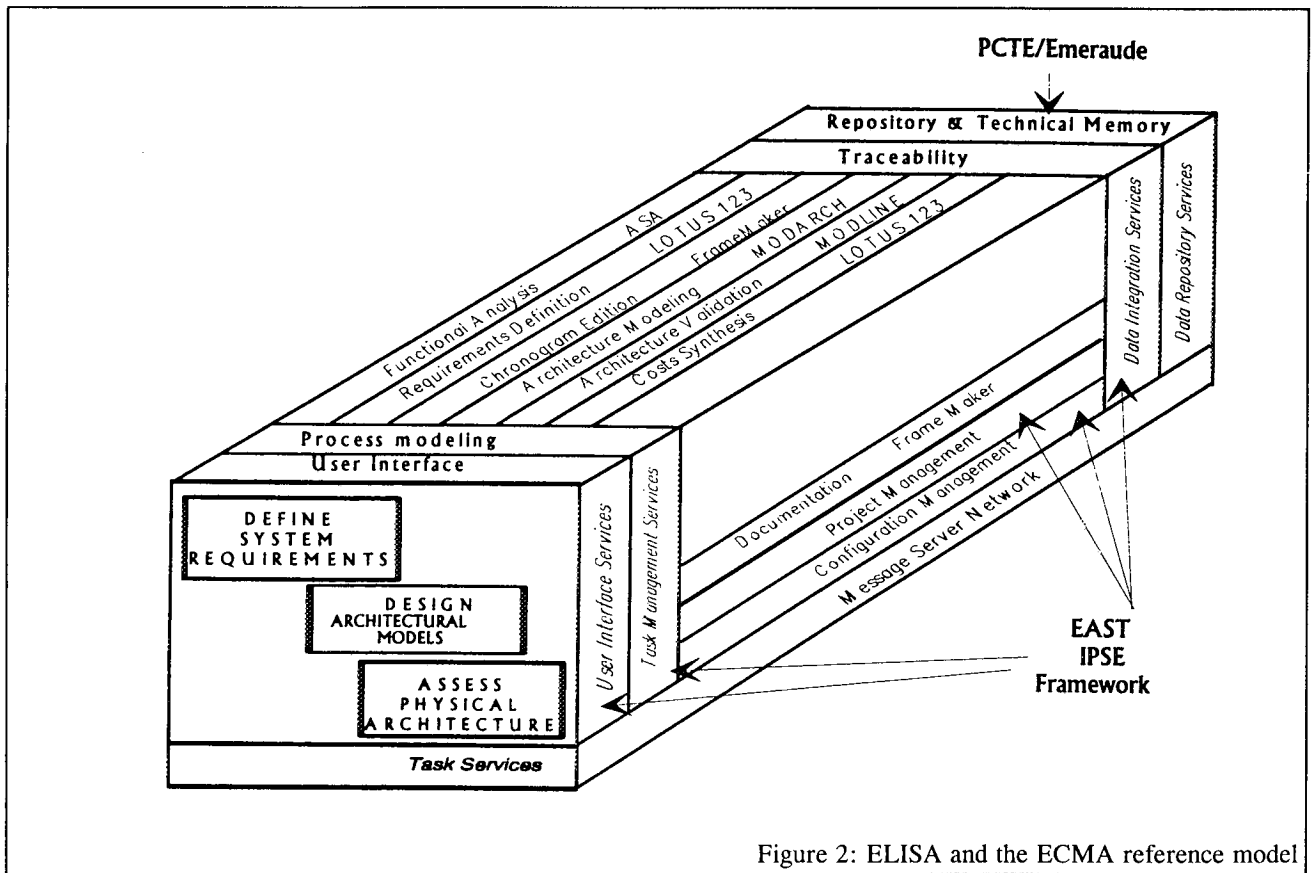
PCTE/Emeraude

Repository & Technical Memory

Traceability

Data Integration Services

Data Repository Services

Functional Analysis

ASA

Requirements Definition

LOTUS 123

Chronogram Edition

FrameMaker

Architecture Modeling

MODARCH

Architecture Validation

MODLINE

Costs Synthesis

LOTUS 123

Process modeling

User Interface

DEFINE SYSTEM REQUIREMENTS

DESIGN ARCHITECTURAL MODELS

ASSESS PHYSICAL ARCHITECTURE

User Interface Services

Task Management Services

Documentation

Frame Maker

Project Management

Configuration Management

Message Server Network

EAST IPSE Framework

Task Services

Figure 2: ELISA and the ECMA reference model